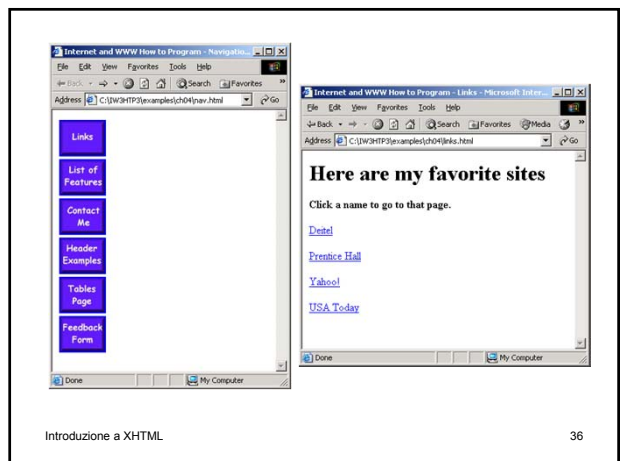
Internet and WWW How to Program - Navigatio...
File Edit View Favorites Tools Help
Back Search Favorites
Address C:\IW3HTP3\examples\ch04\nav.html Go

Links

List of Features

Contact Me

Header Examples

Tables Page

Feedback Form

Done My Computer

Internet and WWW How to Program - Links - Microsoft Inter...
File Edit View Favorites Tools Help
Back Search Favorites Media
Address C:\IW3HTP3\examples\ch04\links.html Go

Here are my favorite sites

Click a name to go to that page.

Deitel

Prentice Hall

Yahoo!

USA Today

Done My Computer

Introduzione a XHTML

36